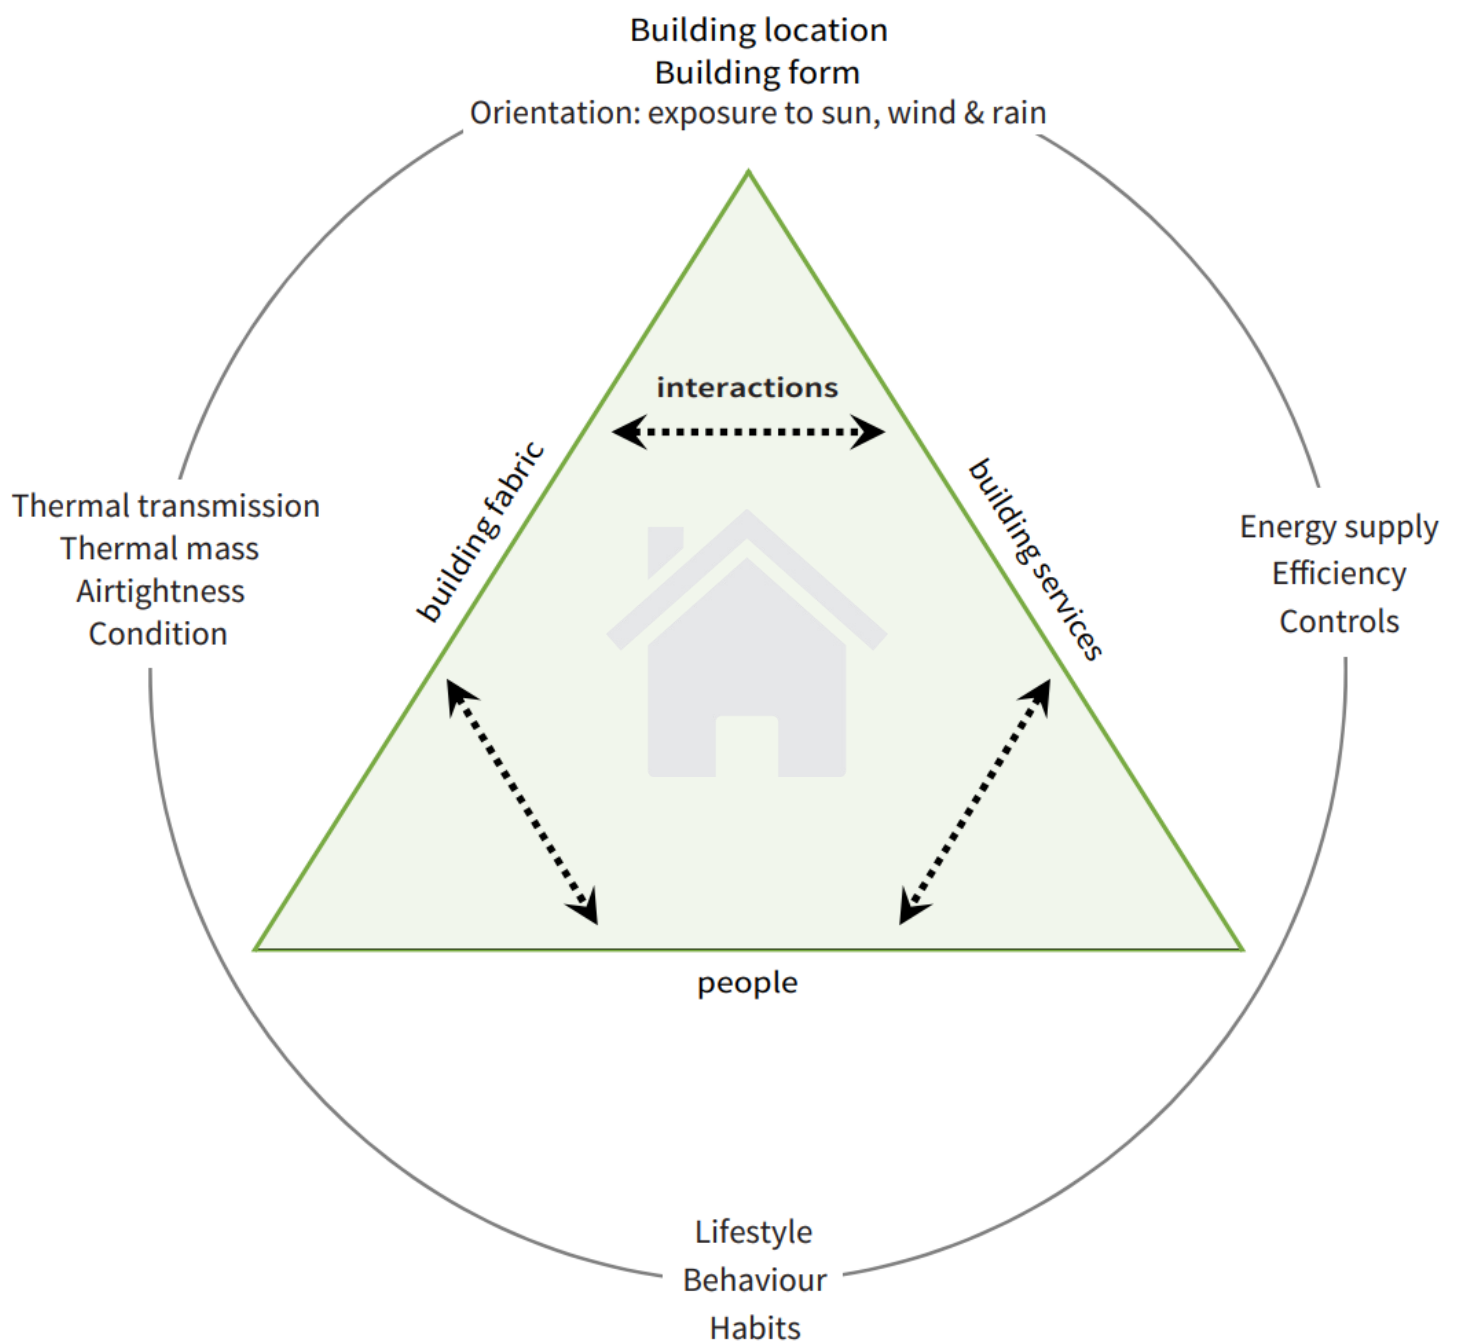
Building location
Building form
Orientation: exposure to sun, wind & rain

Thermal transmission
Thermal mass
Airtightness
Condition

interactions

building fabric

building services

Energy supply
Efficiency
Controls

people

Lifestyle
Behaviour
Habits